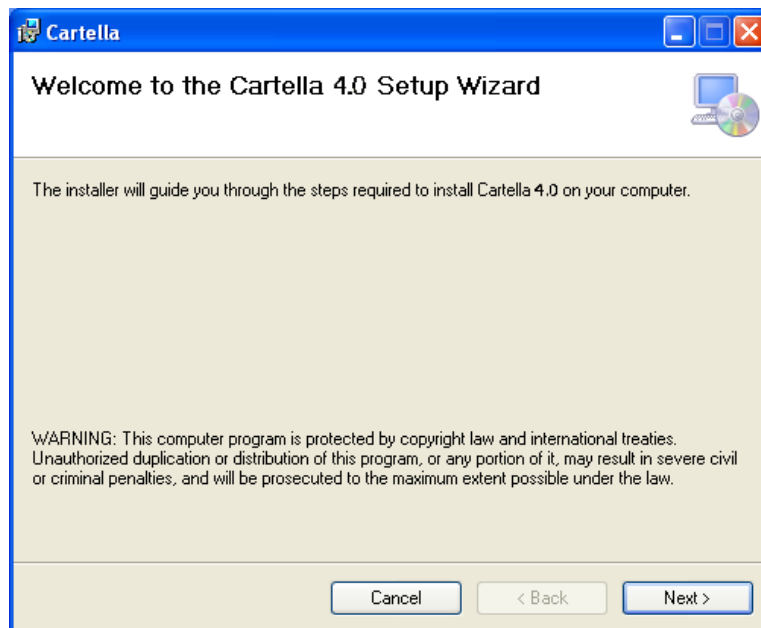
Cartella

Welcome to the Cartella 4.0 Setup Wizard

The installer will guide you through the steps required to install Cartella 4.0 on your computer.

WARNING: This computer program is protected by copyright law and international treaties. Unauthorized duplication or distribution of this program, or any portion of it, may result in severe civil or criminal penalties, and will be prosecuted to the maximum extent possible under the law.

Cancel

< Back

Next >